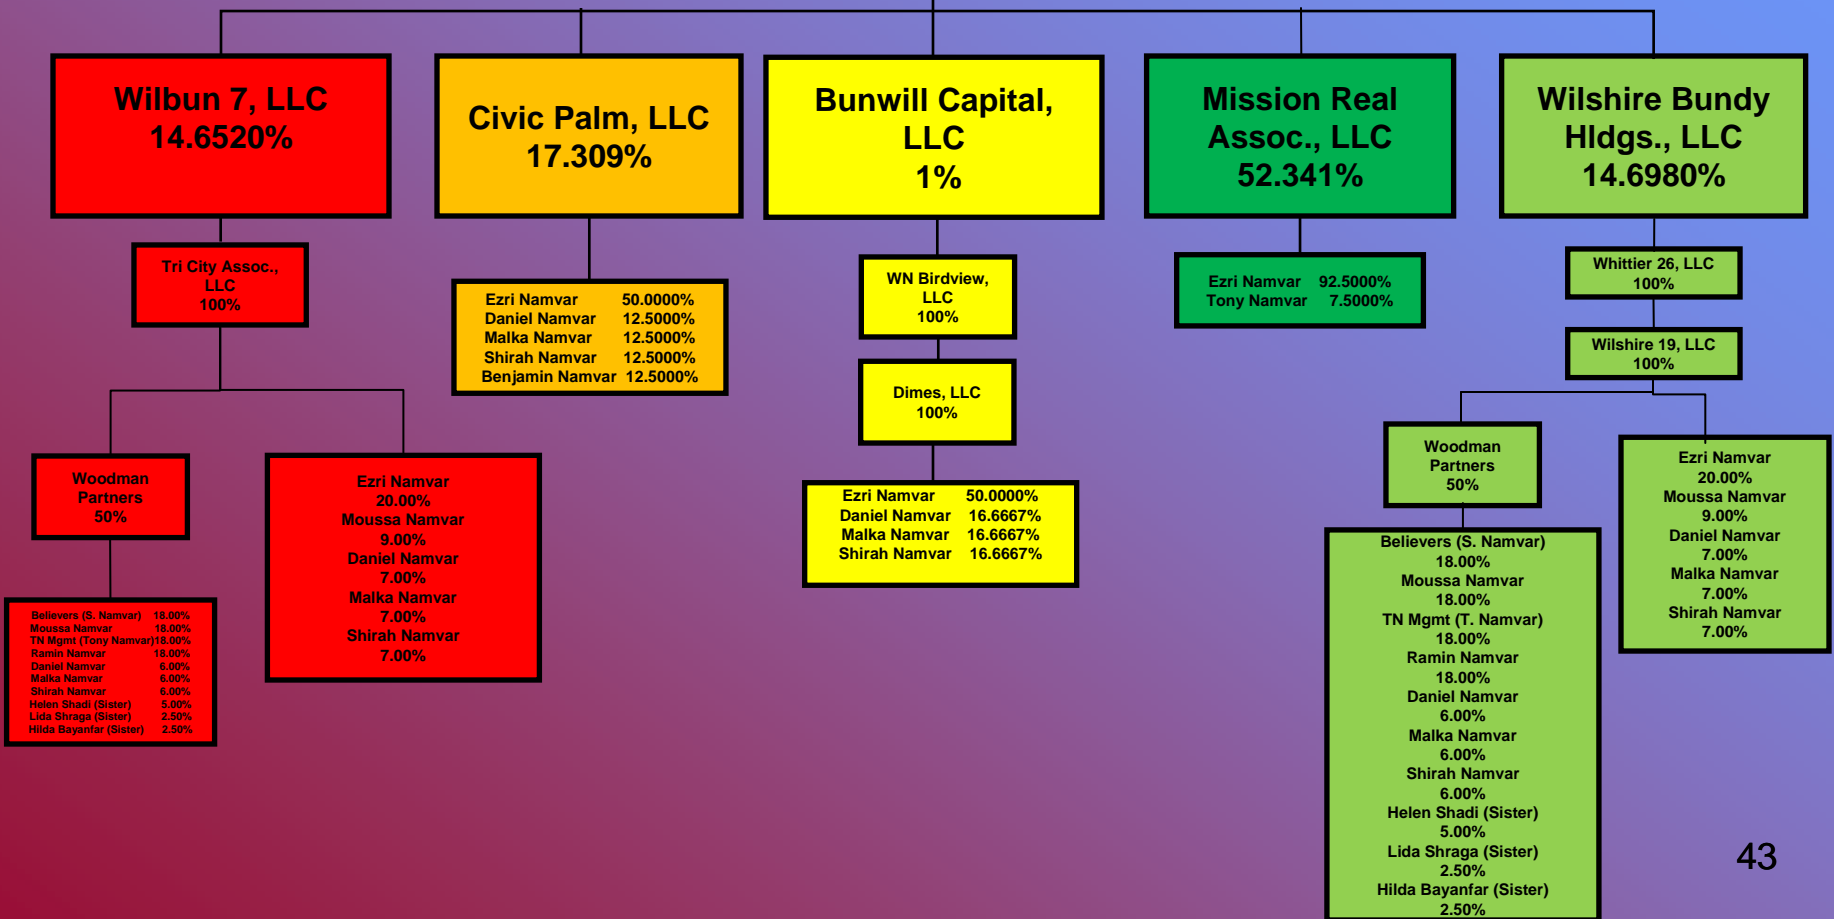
Wilbun 7, LLC
14.6520%

Civic Palm, LLC
17.309%

Bunwill Capital, LLC
1%

Mission Real Assoc., LLC
52.341%

Wilshire Bundy Hldgs., LLC
14.6980%

Tri City Assoc., LLC
100%

| | |
|---|---|
| Ezri Namvar | 50.0000% |
| Daniel Namvar | 12.5000% |
| Malka Namvar | 12.5000% |
| Shirah Namvar | 12.5000% |
| Benjamin Namvar | 12.5000% |

WN Birdview, LLC
100%

| | |
|---|---|
| Ezri Namvar | 92.5000% |
| Tony Namvar | 7.5000% |

Whittier 26, LLC
100%

Wilshire 19, LLC
100%

Dimes, LLC
100%

Woodman Partners
50%

Ezri Namvar
20.00%
Moussa Namvar
9.00%
Daniel Namvar
7.00%
Malka Namvar
7.00%
Shirah Namvar
7.00%

| | |
|---|---|
| Ezri Namvar | 50.0000% |
| Daniel Namvar | 16.6667% |
| Malka Namvar | 16.6667% |
| Shirah Namvar | 16.6667% |

Woodman Partners
50%

Ezri Namvar
20.00%
Moussa Namvar
9.00%
Daniel Namvar
7.00%
Malka Namvar
7.00%
Shirah Namvar
7.00%

| | |
|---|---|
| Believers (S. Namvar) | 18.00% |
| Moussa Namvar | 18.00% |
| TN Mgmt (Tony Namvar) | 18.00% |
| Ramin Namvar | 18.00% |
| Daniel Namvar | 6.00% |
| Malka Namvar | 6.00% |
| Shirah Namvar | 6.00% |
| Helen Shadi (Sister) | 5.00% |
| Lida Shraga (Sister) | 2.50% |
| Hilda Bayanfar (Sister) | 2.50% |

Believers (S. Namvar)
18.00%
Moussa Namvar
18.00%
TN Mgmt (T. Namvar)
18.00%
Ramin Namvar
18.00%
Daniel Namvar
6.00%
Malka Namvar
6.00%
Shirah Namvar
6.00%
Helen Shadi (Sister)
5.00%
Lida Shraga (Sister)
2.50%
Hilda Bayanfar (Sister)
2.50%

43